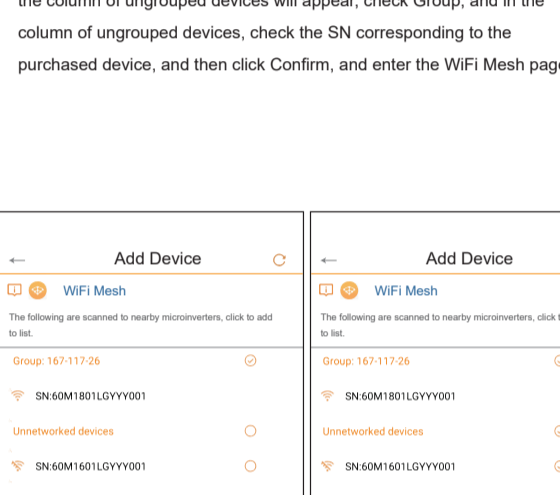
the column of ungrouped devices will appear, check Group, and in the column of ungrouped devices, check the SN corresponding to the purchased device, and then click Confirm, and enter the WiFi Mesh pag

Add Device

WiFi Mesh

The following are scanned to nearby microinverters, click to add to list.

Group: 167-117-26

SN:60M1801LGYYY001

Unnetworked devices

SN:60M1601LGYYY001

Add Device

WiFi Mesh

The following are scanned to nearby microinverters, click t to list.

Group: 167-117-26

SN:60M1801LGYYY001

Unnetworked devices

SN:60M1601LGYYY001